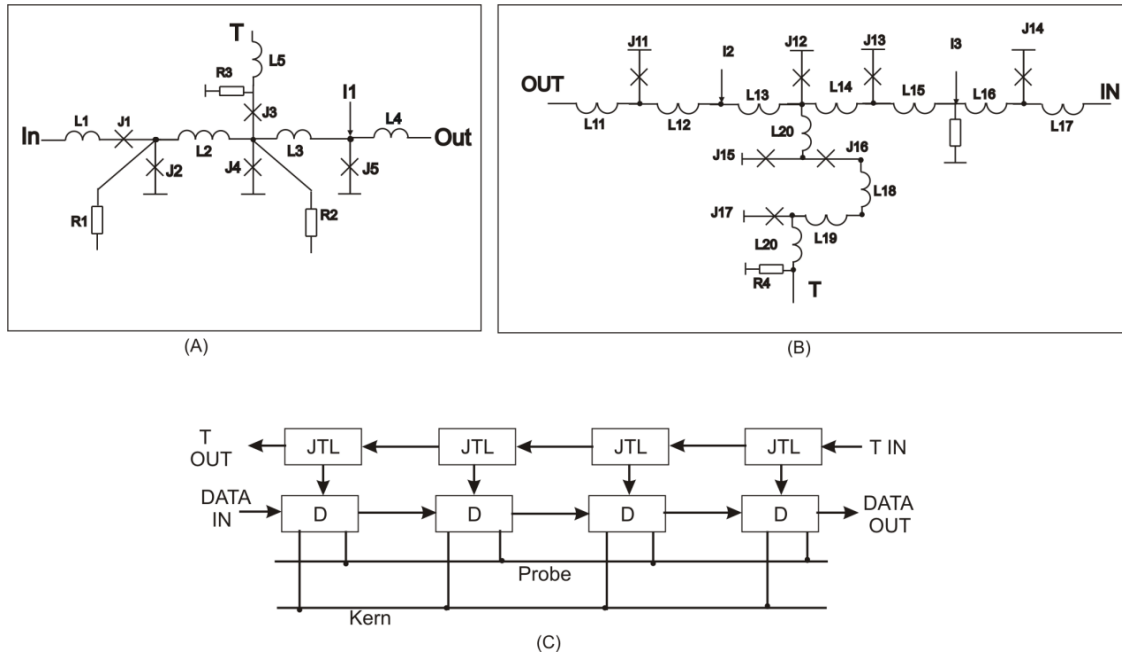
T
L5
R3
J3
I1
In
L1
J1
L2
L3
L4
Out
J2
J4
J5
R1
R2

(A)

J11
I2
J12
J13
I3
J14
OUT
L11
L12
L13
L14
L15
L16
IN
L17
L20
J15
J16
L18
J17
L19
L20
R4
T

(B)

T OUT
JTL
JTL
JTL
JTL
T IN
DATA IN
D
D
D
D
DATA OUT
Probe
Kern

(C)